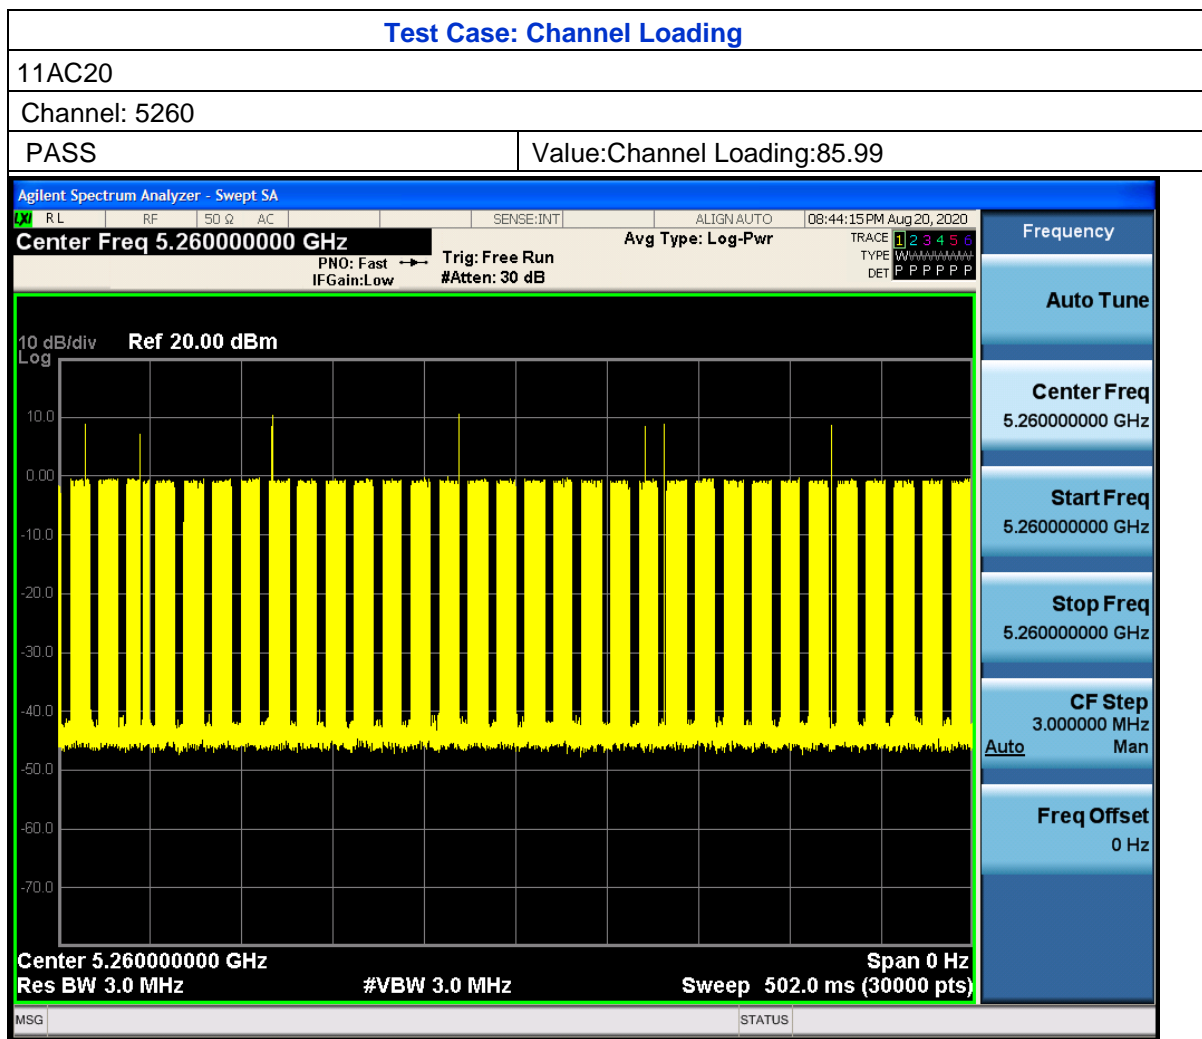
Test Case: Channel Loading

11AC20

Channel: 5260

| PASS | Value:Channel Loading:85.99 |
|---|---|

Agilent Spectrum Analyzer - Swept SA
LXI RL RF 50 Ω AC SENSE:INT ALIGN AUTO 08:44:15 PM Aug 20, 2020
Center Freq 5.260000000 GHz
PNO: Fast IFGain:Low
Trig: Free Run
#Atten: 30 dB
Avg Type: Log-Pwr
TRACE 1 2 3 4 5 6
TYPE WWWWWW
DET P P P P P P

Frequency

10 dB/div Log Ref 20.00 dBm
10.0
0.00
-10.0
-20.0
-30.0
-40.0
-50.0
-60.0
-70.0

Center 5.260000000 GHz
Res BW 3.0 MHz
#VBW 3.0 MHz
Span 0 Hz
Sweep 502.0 ms (30000 pts)

Auto Tune

Center Freq
5.260000000 GHz

Start Freq
5.260000000 GHz

Stop Freq
5.260000000 GHz

CF Step
3.000000 MHz
Auto Man

Freq Offset
0 Hz

MSG STATUS